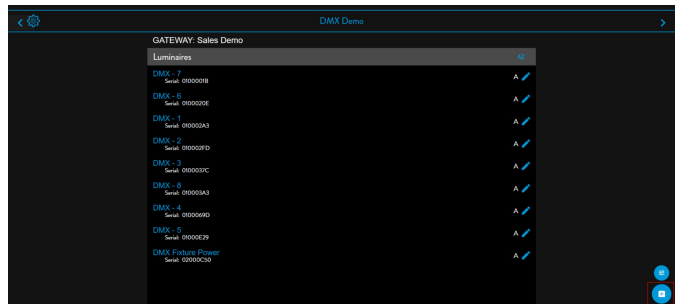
DMX Demo

GATEWAY: Sales Demo

Luminaires

DMX - 7
Serial: 0100001B
A

DMX - 6
Serial: 0100020E
A

DMX - 1
Serial: 010002A3
A

DMX - 2
Serial: 010002FD
A

DMX - 3
Serial: 0100037C
A

DMX - 8
Serial: 010003A3
A

DMX - 4
Serial: 0100069D
A

DMX - 5
Serial: 01000E29
A

DMX Fixture Power
Serial: 02000C50
A